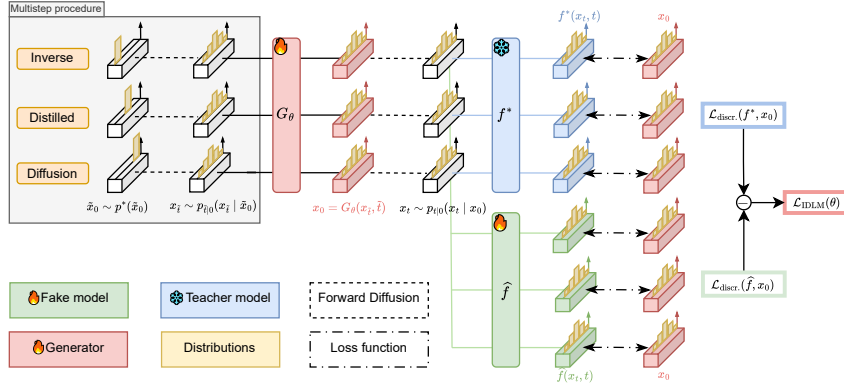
Multistep procedure

Inverse

Distilled

Diffusion

$\tilde{x}_0 \sim p^*(\tilde{x}_0)$

$x_{\tilde{t}} \sim p_{\tilde{t}|0}(x_{\tilde{t}} \mid \tilde{x}_0)$

$G_\theta$

$x_0 = G_\theta(x_{\tilde{t}}, \tilde{t})$

$x_t \sim p_{t|0}(x_t \mid x_0)$

$f^*$

$f^*(x_t, t)$

$x_0$

$\widehat{f}$

$\widehat{f}(x_t, t)$

$x_0$

$\mathcal{L}_{\text{discr.}}(f^*, x_0)$

$-$

$\mathcal{L}_{\text{IDLM}}(\theta)$

$\mathcal{L}_{\text{discr.}}(\widehat{f}, x_0)$

Fake model

Teacher model

Forward Diffusion

Generator

Distributions

Loss function